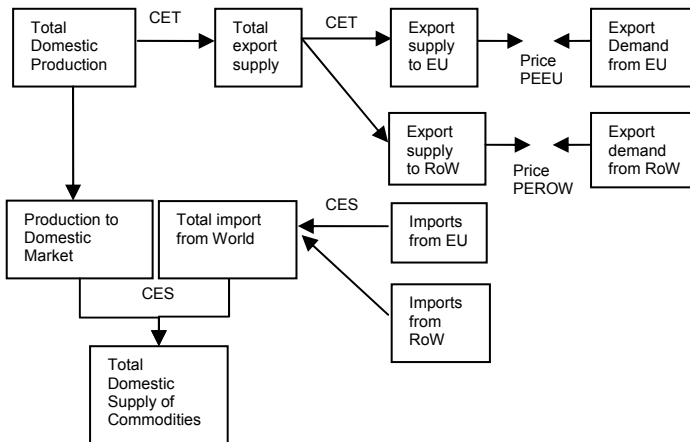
Total Domestic Production

CET

Total export supply

CET

Export supply to EU

Price PEEU

Export Demand from EU

Export supply to RoW

Price PEROW

Export demand from RoW

Production to Domestic Market

Total import from World

CES

Imports from EU

Imports from RoW

CES

Total Domestic Supply of Commodities